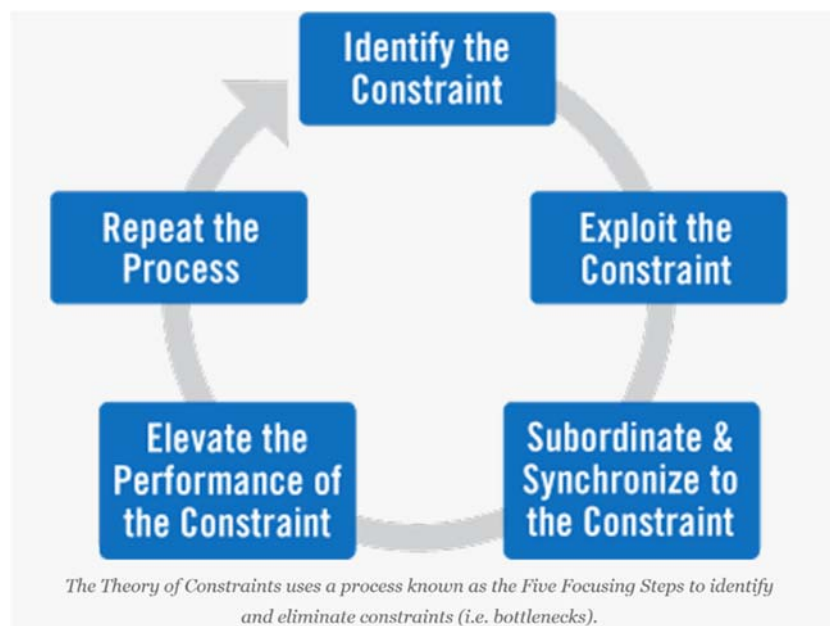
Identify the Constraint

Exploit the Constraint

Subordinate & Synchronize to the Constraint

Elevate the Performance of the Constraint

Repeat the Process

The Theory of Constraints uses a process known as the Five Focusing Steps to identify and eliminate constraints (i.e. bottlenecks).